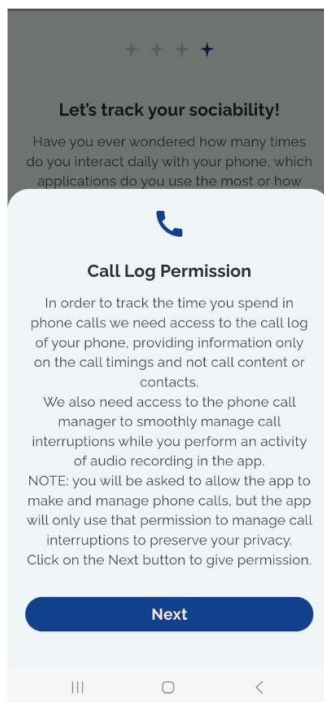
Let's track your sociability!

Have you ever wondered how many times do you interact daily with your phone, which applications do you use the most or how

Call Log Permission

In order to track the time you spend in phone calls we need access to the call log of your phone, providing information only on the call timings and not call content or contacts.

We also need access to the phone call manager to smoothly manage call interruptions while you perform an activity of audio recording in the app.

NOTE: you will be asked to allow the app to make and manage phone calls, but the app will only use that permission to manage call interruptions to preserve your privacy.

Click on the Next button to give permission.

Next